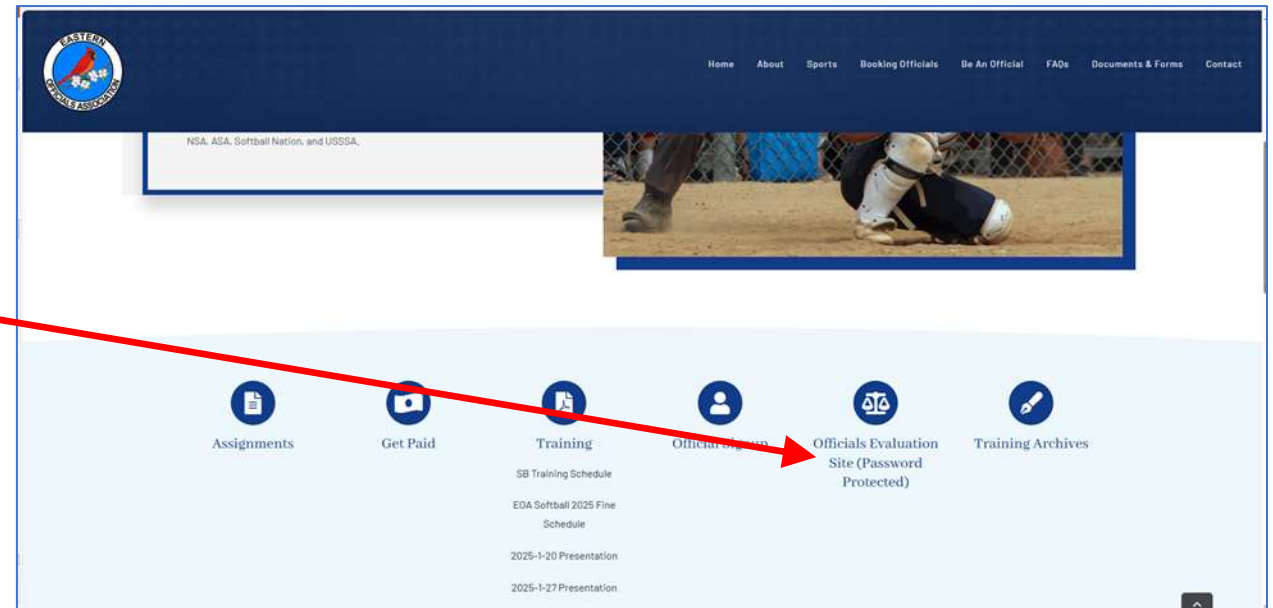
EASTERN OFFICIALS ASSOCIATION

Home About Sports Booking Officials Be An Official FAQs Documents & Forms Contact

NSA, ASA, Softball Nation, and USSSA.

Assignments

Get Paid

Training

SB Training Schedule

EOA Softball 2025 Fine Schedule

2025-1-20 Presentation

2025-1-27 Presentation

Official Signup

Officials Evaluation Site (Password Protected)

Training Archives